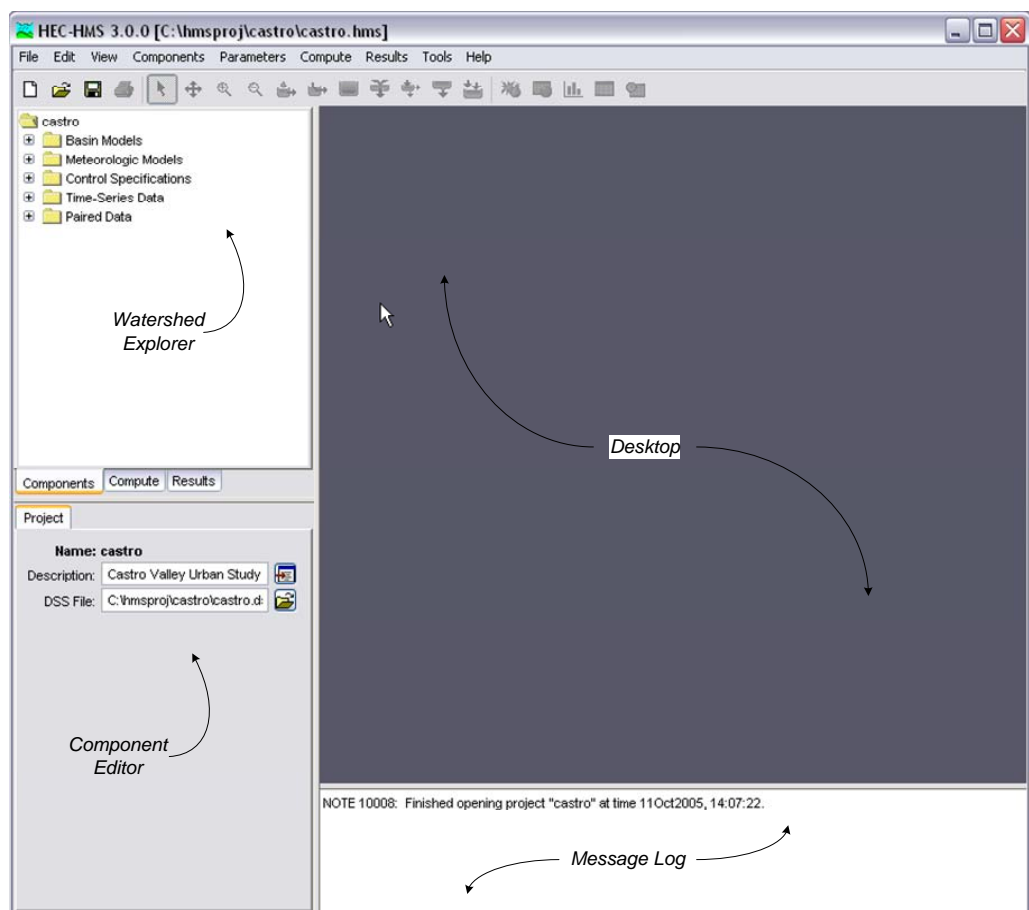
HEC-HMS 3.0.0 [C:\hmsproj\castro\castro.hms]

File Edit View Components Parameters Compute Results Tools Help

castro
Basin Models
Meteorologic Models
Control Specifications
Time-Series Data
Paired Data

Watershed Explorer

Desktop

Components Compute Results

Project

Name: castro
Description: Castro Valley Urban Study
DSS File: C:\hmsproj\castro\castro.d

Component Editor

NOTE 10008: Finished opening project "castro" at time 11Oct2005, 14:07:22.

Message Log